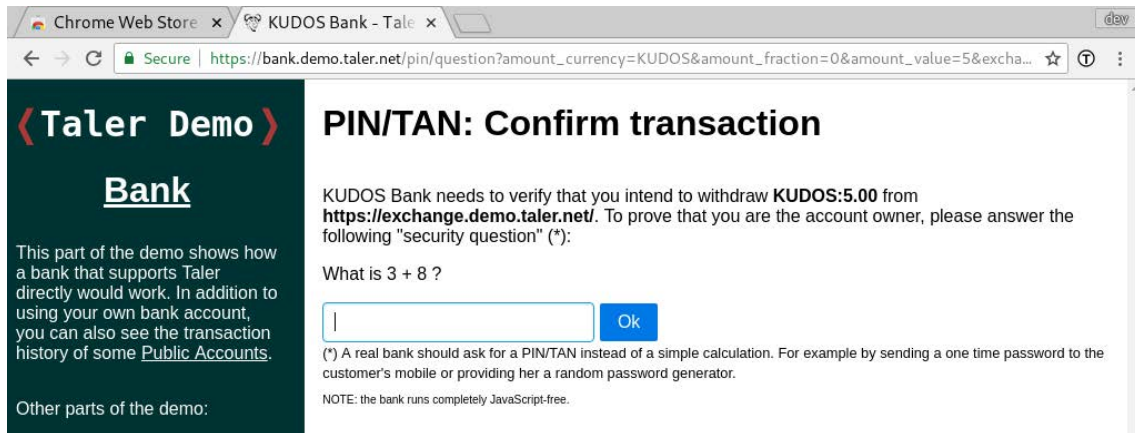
Chrome Web Store × KUDOS Bank - Tale × dev

Secure | https://bank.demo.taler.net/pin/question?amount_currency=KUDOS&amount_fraction=0&amount_value=5&excha...

⟨Taler Demo⟩

Bank

This part of the demo shows how a bank that supports Taler directly would work. In addition to using your own bank account, you can also see the transaction history of some Public Accounts.

Other parts of the demo:

PIN/TAN: Confirm transaction

KUDOS Bank needs to verify that you intend to withdraw **KUDOS:5.00** from **https://exchange.demo.taler.net/**. To prove that you are the account owner, please answer the following "security question" (*):

What is 3 + 8 ?

Ok

(*) A real bank should ask for a PIN/TAN instead of a simple calculation. For example by sending a one time password to the customer's mobile or providing her a random password generator.

NOTE: the bank runs completely JavaScript-free.